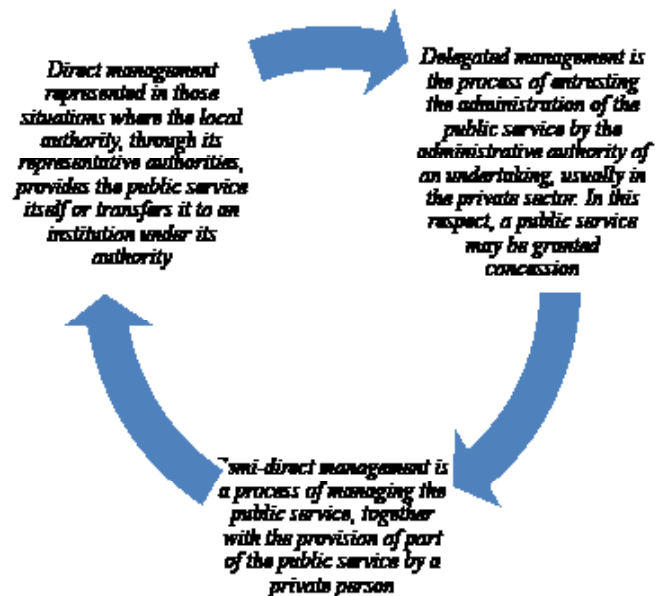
Direct management represented in those situations where the local authority, through its representative authorities, provides the public service itself or transfers it to an institution under its authority

Delegated management is the process of entrusting the administration of the public service by the administrative authority of an undertaking, usually in the private sector. In this respect, a public service may be granted concession

Semi-direct management is a process of managing the public service, together with the provision of part of the public service by a private person